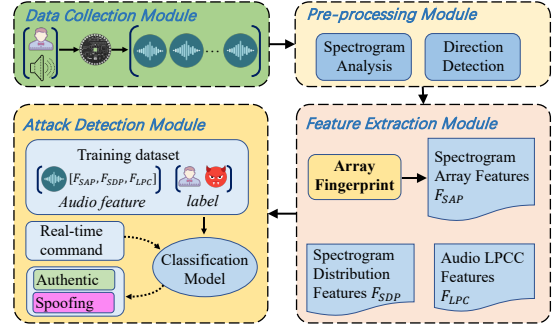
Data Collection Module

Pre-processing Module

Spectrogram Analysis

Direction Detection

Attack Detection Module

Training dataset

$[F_{SAP}, F_{SDP}, F_{LPC}]$

Audio feature

label

Real-time command

Classification Model

Authentic

Spoofing

Feature Extraction Module

Array Fingerprint

Spectrogram Array Features $F_{SAP}$

Spectrogram Distribution Features $F_{SDP}$

Audio LPCC Features $F_{LPC}$